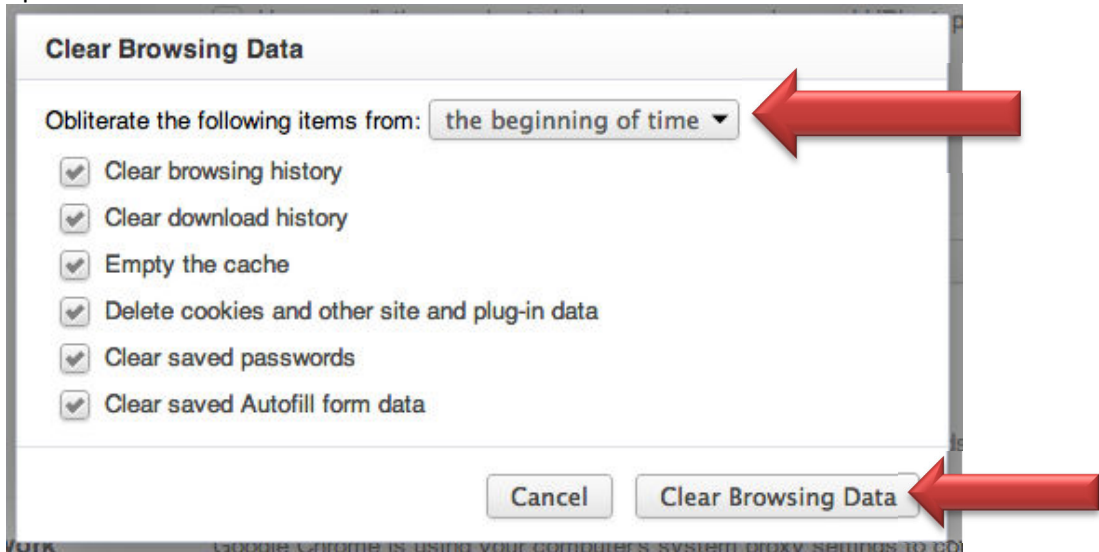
Clear Browsing Data

Obliterate the following items from: the beginning of time ▾

Clear browsing history

Clear download history

Empty the cache

Delete cookies and other site and plug-in data

Clear saved passwords

Clear saved Autofill form data

Cancel

Clear Browsing Data

Google Chrome is using your computer's system proxy settings to co